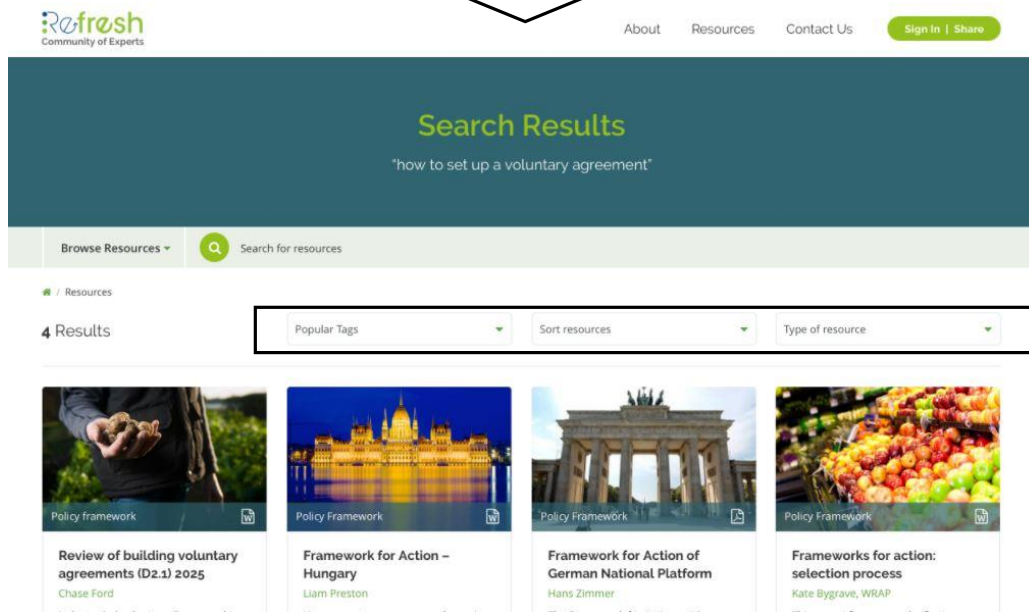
Refresh
Community of Experts

About Resources Contact Us Sign In | Share

Search Results

"how to set up a voluntary agreement"

Browse Resources Search for resources

/ Resources

4 Results

Popular Tags Sort resources Type of resource

Policy framework

Review of building voluntary agreements (D2.1) 2025

Chase Ford

Policy Framework

Framework for Action – Hungary

Liam Preston

Policy Framework

Framework for Action of German National Platform

Hans Zimmer

Policy Framework

Frameworks for action: selection process

Kate Bygrave, WRAP